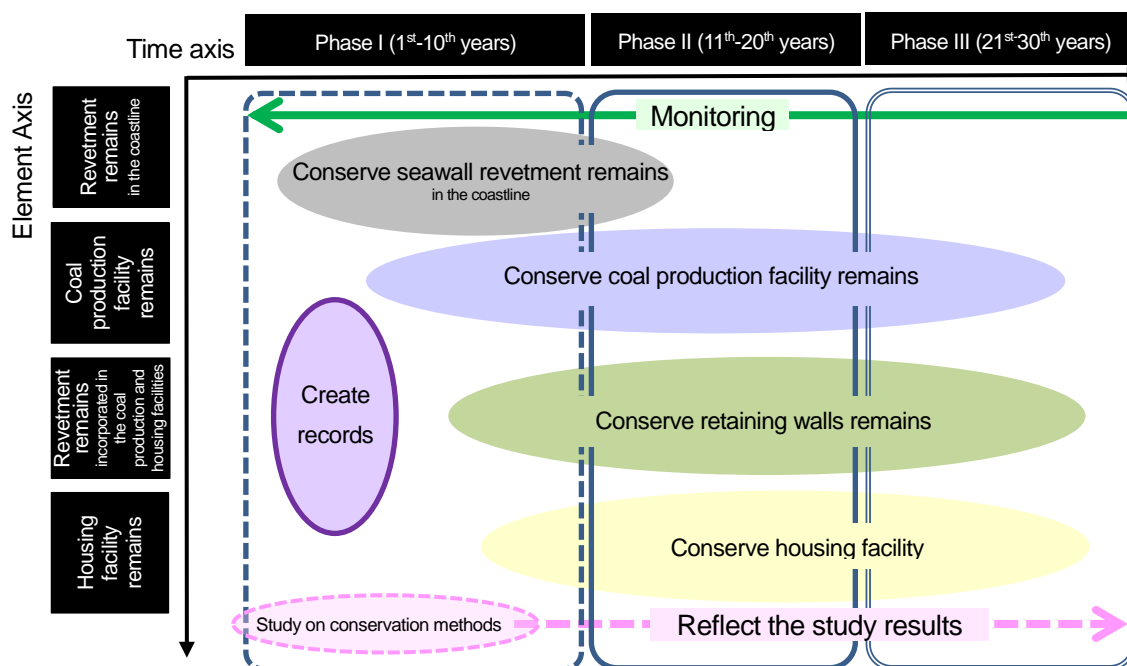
Time axis

Phase I (1$^{st}$-10$^{th}$ years)

Phase II (11$^{th}$-20$^{th}$ years)

Phase III (21$^{st}$-30$^{th}$ years)

Element Axis

Revetment remains in the coastline

Coal production facility remains

Revetment remains incorporated in the coal production and housing facilities

Housing facility remains

Monitoring

Conserve seawall revetment remains in the coastline

Conserve coal production facility remains

Create records

Conserve retaining walls remains

Conserve housing facility

Study on conservation methods

Reflect the study results